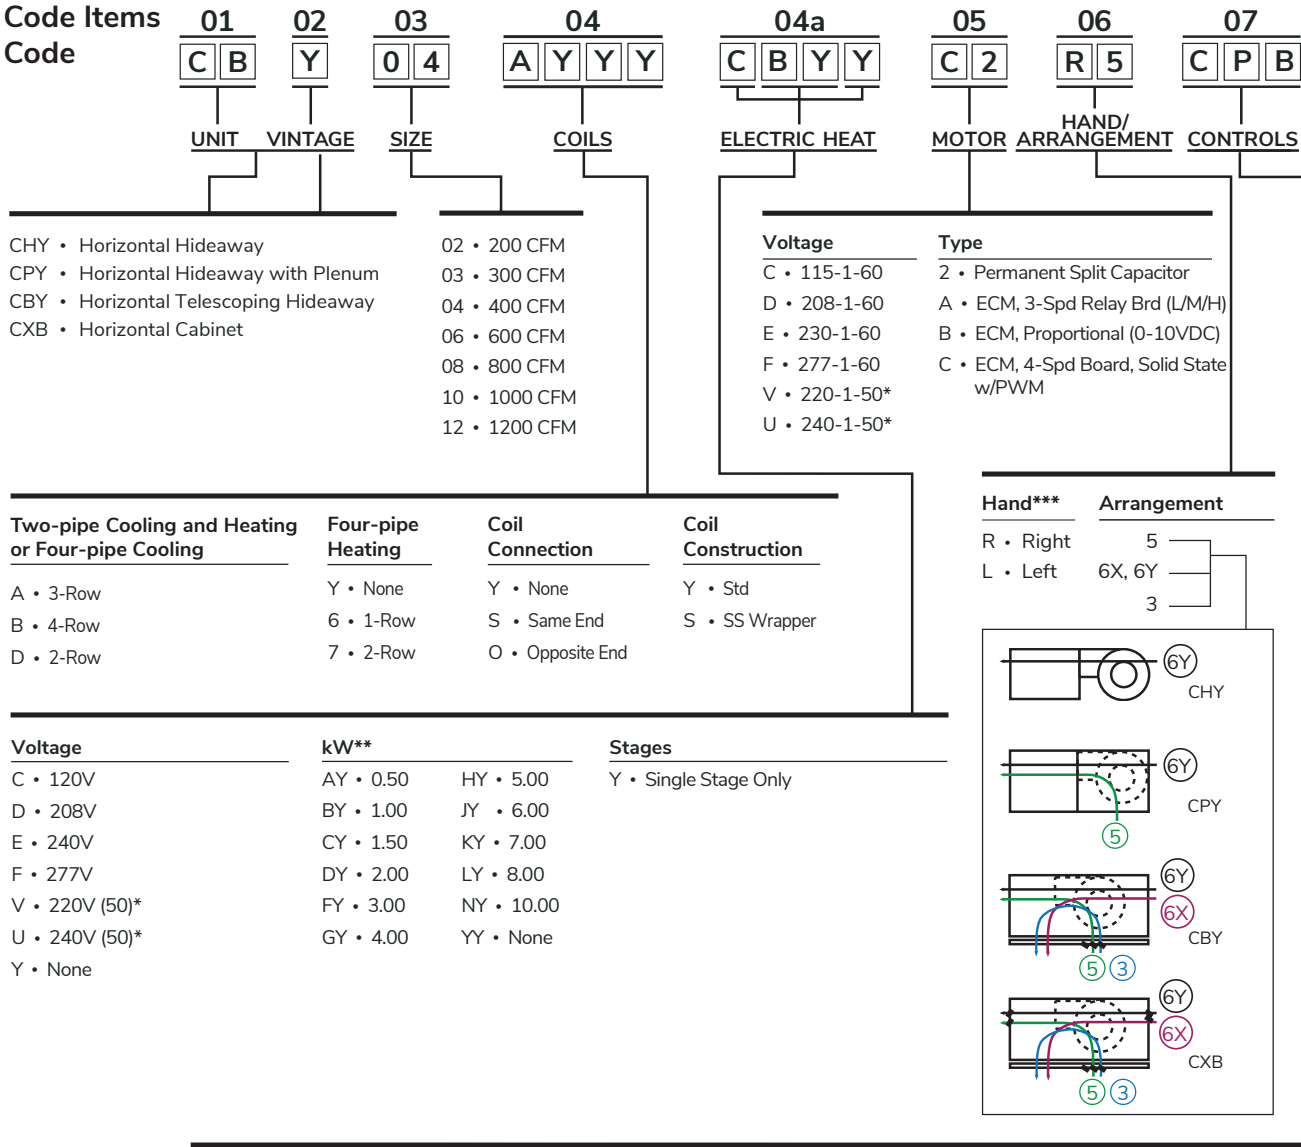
Code Items
Code

| 01 | 02 | 03 | 04 | 04a | 05 | 06 | 07 |
|---|---|---|---|---|---|---|---|
| C B | Y | 0 4 | A Y Y Y | C B Y Y | C 2 | R 5 | C P B |

UNIT VINTAGE SIZE COILS ELECTRIC HEAT MOTOR HAND/ ARRANGEMENT CONTROLS

CHY • Horizontal Hideaway
CPY • Horizontal Hideaway with Plenum
CBY • Horizontal Telescoping Hideaway
CXB • Horizontal Cabinet

02 • 200 CFM
03 • 300 CFM
04 • 400 CFM
06 • 600 CFM
08 • 800 CFM
10 • 1000 CFM
12 • 1200 CFM

Voltage
C • 115-1-60
D • 208-1-60
E • 230-1-60
F • 277-1-60
V • 220-1-50*
U • 240-1-50*

Type
2 • Permanent Split Capacitor
A • ECM, 3-Spd Relay Brd (L/M/H)
B • ECM, Proportional (0-10VDC)
C • ECM, 4-Spd Board, Solid State w/PWM

Two-pipe Cooling and Heating or Four-pipe Cooling
A • 3-Row
B • 4-Row
D • 2-Row

Four-pipe Heating
Y • None
6 • 1-Row
7 • 2-Row

Coil Connection
Y • None
S • Same End
O • Opposite End

Coil Construction
Y • Std
S • SS Wrapper

Hand***
R • Right
L • Left

Arrangement
5
6X, 6Y
3

6Y
CHY
6Y
5
CPY
6Y
6X
5 3
CBY
6Y
6X
5 3
CXB

Voltage
C • 120V
D • 208V
E • 240V
F • 277V
V • 220V (50)*
U • 240V (50)*
Y • None

kW**
AY • 0.50
BY • 1.00
CY • 1.50
DY • 2.00
FY • 3.00
GY • 4.00
HY • 5.00
JY • 6.00
KY • 7.00
LY • 8.00
NY • 10.00
YY • None

Stages
Y • Single Stage Only